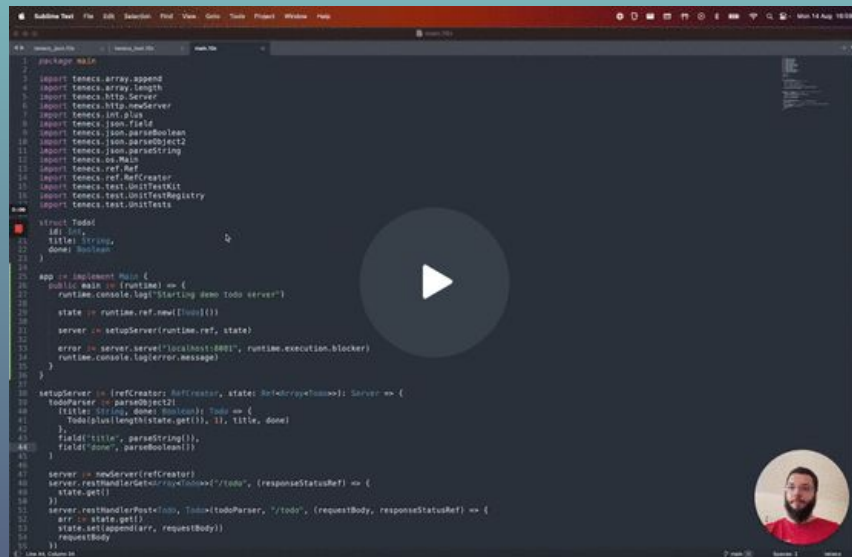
Sublime Text File Edit Selection Find View Goto Tools Project Window Help

Mon 14 Aug 16:08

main.10x

tenecs_json.10x tenecs_test.10x main.10x

1 package main
2
3 import tenecs.array.append
4 import tenecs.array.length
5 import tenecs.http.Server
6 import tenecs.http.newServer
7 import tenecs.int.plus
8 import tenecs.json.field
9 import tenecs.json.parseBoolean
10 import tenecs.json.parseObject2
11 import tenecs.json.parseString
12 import tenecs.os.Main
13 import tenecs.ref.Ref
14 import tenecs.ref.RefCreator
15 import tenecs.test.UnitTestKit
16 import tenecs.test.UnitTestRegistry
17 import tenecs.test.UnitTests
18
19 struct Todo(
20 id: Int,
21 title: String,
22 done: Boolean
23 )
24
25 app := implement Main {
26 public main := (runtime) => {
27 runtime.console.log("Starting demo todo server")
28
29 state := runtime.ref.new([Todo]())
30
31 server := setupServer(runtime.ref, state)
32
33 error := server.serve("localhost:8081", runtime.execution.blocker)
34 runtime.console.log(error.message)
35 }
36 }
37
38 setupServer := (refCreator: RefCreator, state: Ref<Array<Todo>>): Server => {
39 todoParser := parseObject2(
40 (title: String, done: Boolean): Todo => {
41 Todo(plus(length(state.get()), 1), title, done)
42 },
43 field("title", parseString()),
44 field("done", parseBoolean())
45 )
46
47 server := newServer(refCreator)
48 server.restHandlerGet<Array<Todo>>("/todo", (responseStatusRef) => {
49 state.get()
50 })
51 server.restHandlerPost<Todo, Todo>(todoParser, "/todo", (requestBody, responseStatusRef) => {
52 arr := state.get()
53 state.set(append(arr, requestBody))
54 requestBody
55 })

Line 44, Column 34